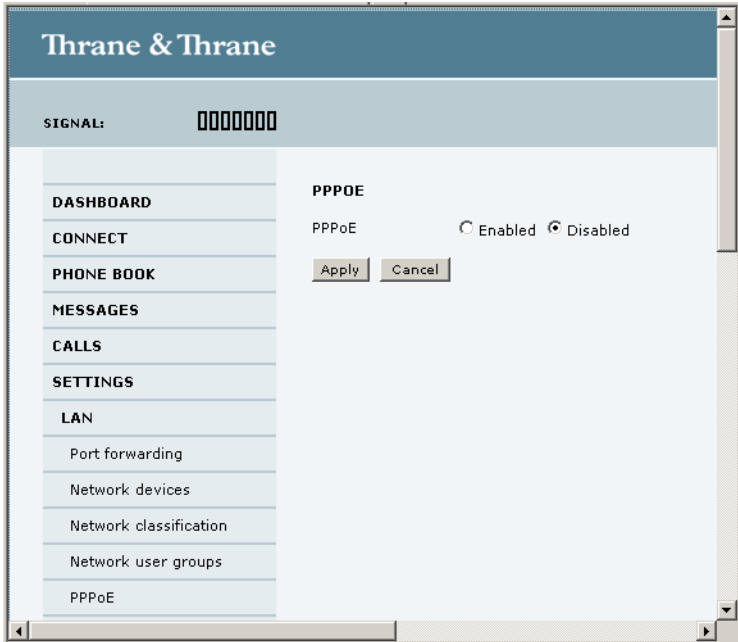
Thrane & Thrane

SIGNAL:

DASHBOARD
CONNECT
PHONE BOOK
MESSAGES
CALLS
SETTINGS
LAN
Port forwarding
Network devices
Network classification
Network user groups
PPPoE

PPPOE

PPPoE Enabled Disabled

Apply Cancel